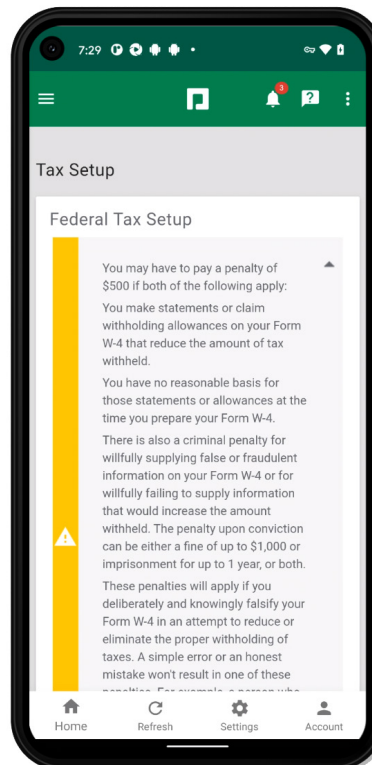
7:29

3

Tax Setup

Federal Tax Setup

You may have to pay a penalty of $500 if both of the following apply:

You make statements or claim withholding allowances on your Form W-4 that reduce the amount of tax withheld.

You have no reasonable basis for those statements or allowances at the time you prepare your Form W-4.

There is also a criminal penalty for willfully supplying false or fraudulent information on your Form W-4 or for willfully failing to supply information that would increase the amount withheld. The penalty upon conviction can be either a fine of up to $1,000 or imprisonment for up to 1 year, or both.

These penalties will apply if you deliberately and knowingly falsify your Form W-4 in an attempt to reduce or eliminate the proper withholding of taxes. A simple error or an honest mistake won't result in one of these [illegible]

Home Refresh Settings Account